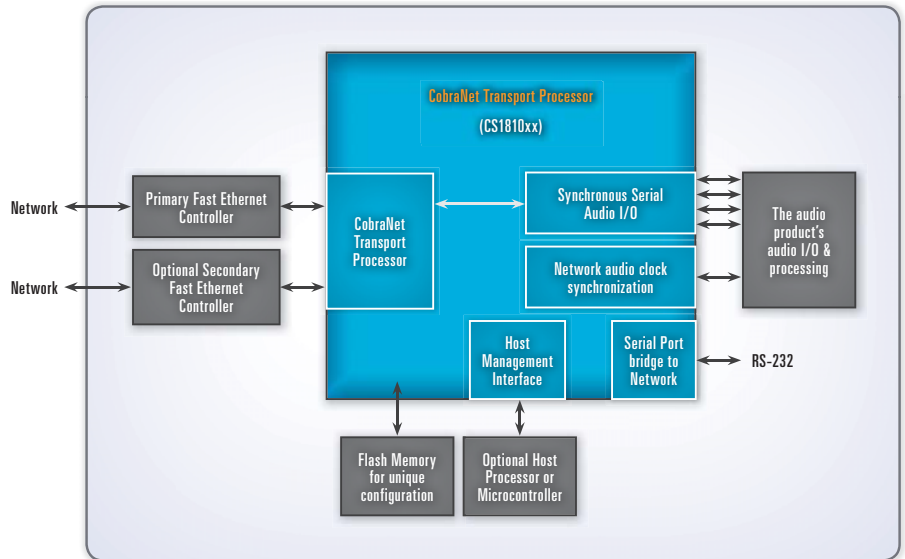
CobraNet Transport Processor

(CS1810xx)

Network

Primary Fast Ethernet Controller

Network

Optional Secondary Fast Ethernet Controller

CobraNet Transport Processor

Synchronous Serial Audio I/O

Network audio clock synchronization

The audio product's audio I/O & processing

Host Management Interface

Serial Port bridge to Network

RS-232

Flash Memory for unique configuration

Optional Host Processor or Microcontroller